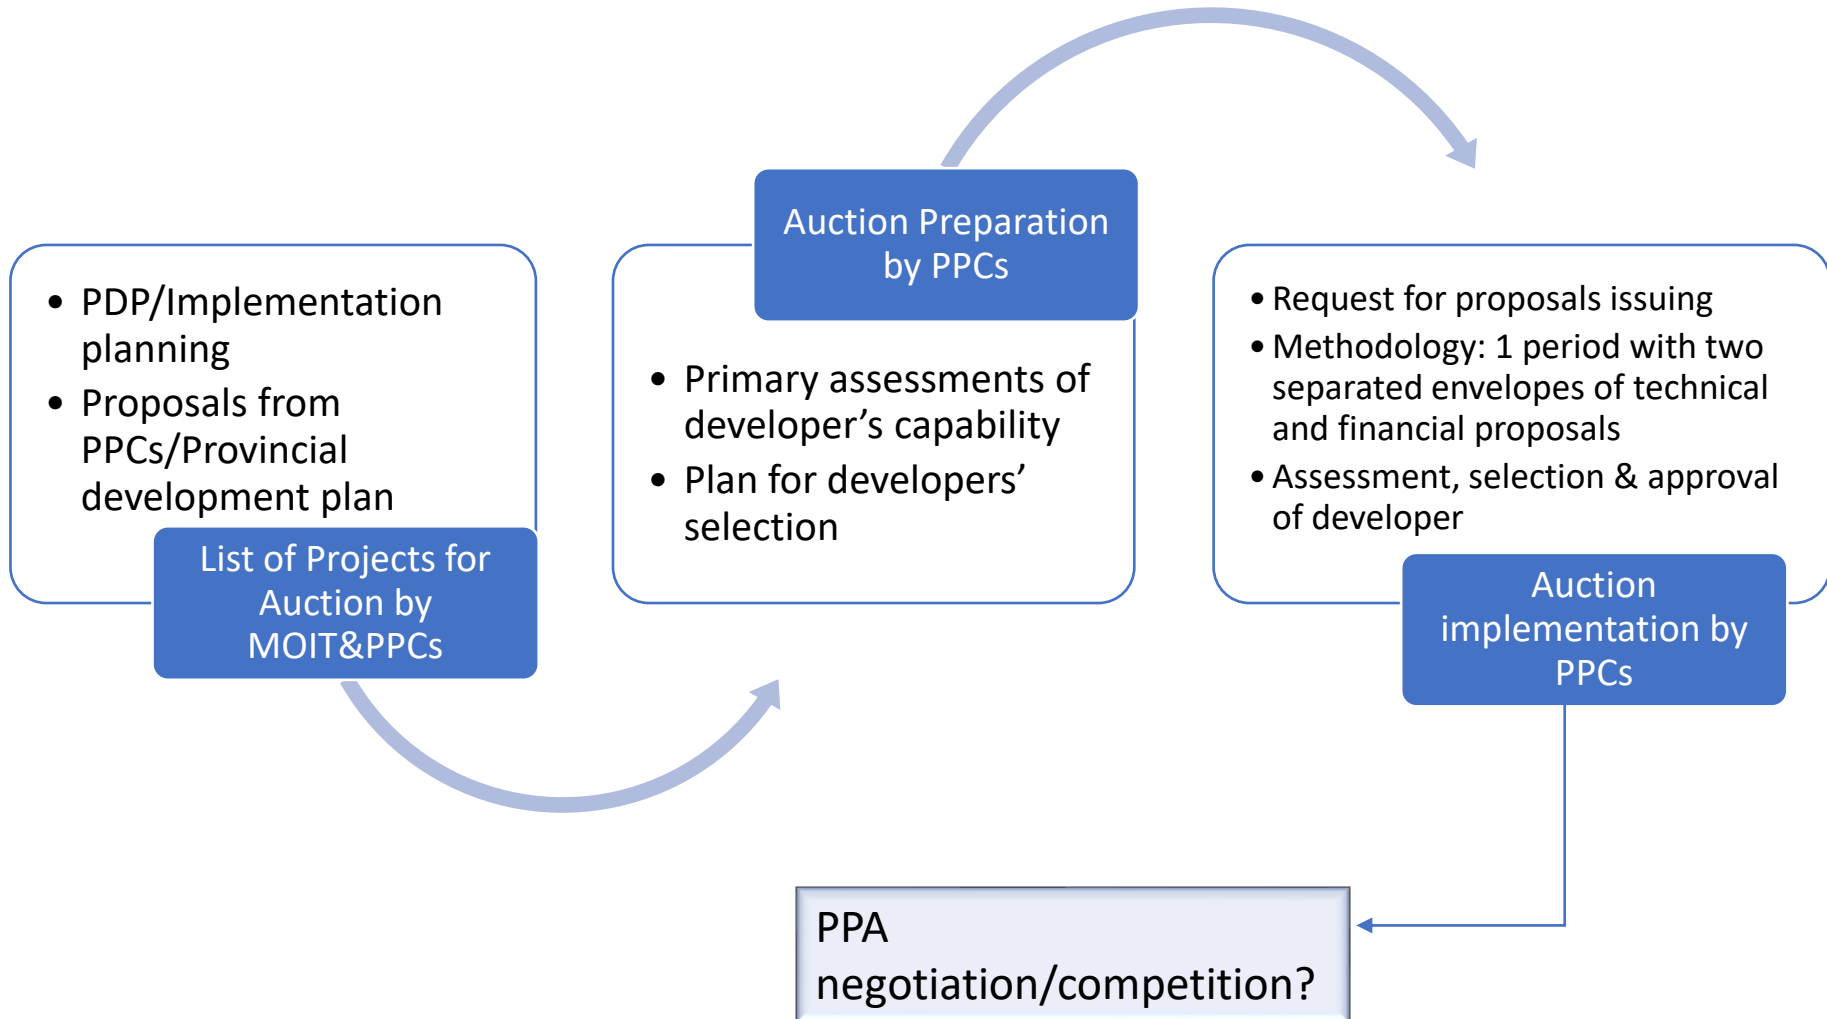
- PDP/Implementation planning
- Proposals from PPCs/Provincial development plan

List of Projects for Auction by MOIT&PPCs

Auction Preparation by PPCs

- Primary assessments of developer's capability
- Plan for developers' selection

- Request for proposals issuing
- Methodology: 1 period with two separated envelopes of technical and financial proposals
- Assessment, selection & approval of developer

Auction implementation by PPCs

PPA negotiation/competition?